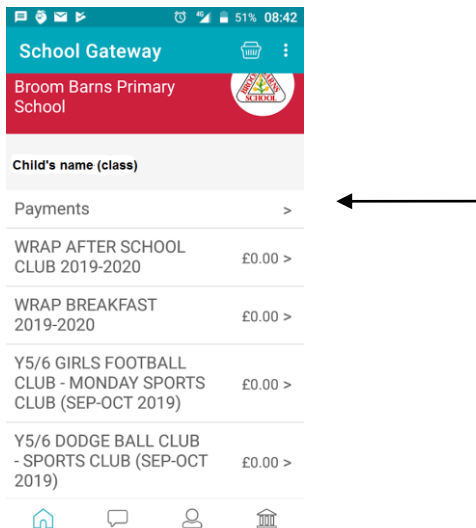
51% 08:42

School Gateway

Broom Barns Primary School

BROOM BARNS SCHOOL

Child's name (class)

Payments >

WRAP AFTER SCHOOL CLUB 2019-2020 £0.00 >

WRAP BREAKFAST 2019-2020 £0.00 >

Y5/6 GIRLS FOOTBALL CLUB - MONDAY SPORTS CLUB (SEP-OCT 2019) £0.00 >

Y5/6 DODGE BALL CLUB - SPORTS CLUB (SEP-OCT 2019) £0.00 >